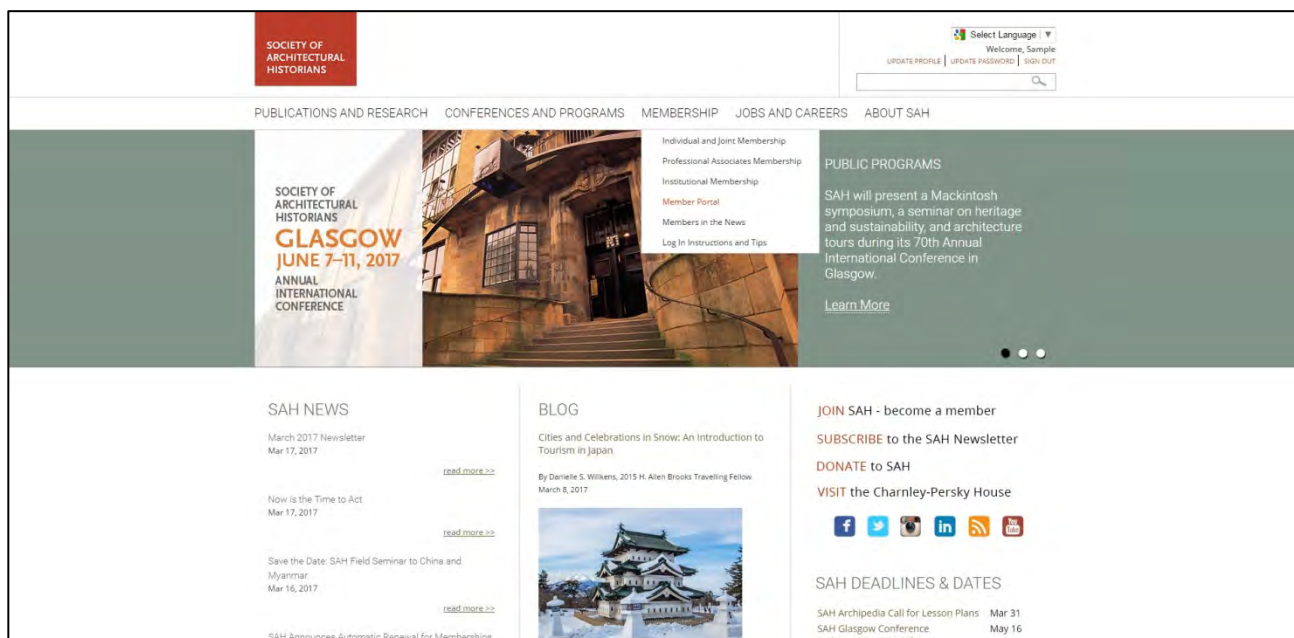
SOCIETY OF ARCHITECTURAL HISTORIANS

Select Language ▼
Welcome, Sample
UPDATE PROFILE | UPDATE PASSWORD | SIGN OUT

PUBLICATIONS AND RESEARCH CONFERENCES AND PROGRAMS MEMBERSHIP JOBS AND CAREERS ABOUT SAH

Individual and Joint Membership
Professional Associates Membership
Institutional Membership
Member Portal
Members in the News
Log In Instructions and Tips

SOCIETY OF ARCHITECTURAL HISTORIANS
GLASGOW
JUNE 7–11, 2017
ANNUAL INTERNATIONAL CONFERENCE

PUBLIC PROGRAMS

SAH will present a Mackintosh symposium, a seminar on heritage and sustainability, and architecture tours during its 70th Annual International Conference in Glasgow.

Learn More

SAH NEWS

March 2017 Newsletter
Mar 17, 2017
read more >>

Now is the Time to Act
Mar 17, 2017
read more >>

Save the Date: SAH Field Seminar to China and Myanmar
Mar 16, 2017
read more >>

SAH Announces Automatic Renewal for Memberships

BLOG

Cities and Celebrations in Snow: An Introduction to Tourism in Japan

By Danielle S. Willkens, 2015 H. Allen Brooks Travelling Fellow
March 8, 2017

JOIN SAH - become a member
SUBSCRIBE to the SAH Newsletter
DONATE to SAH
VISIT the Charnley-Persky House

SAH DEADLINES & DATES

SAH Archipedia Call for Lesson Plans Mar 31
SAH Glasgow Conference May 16